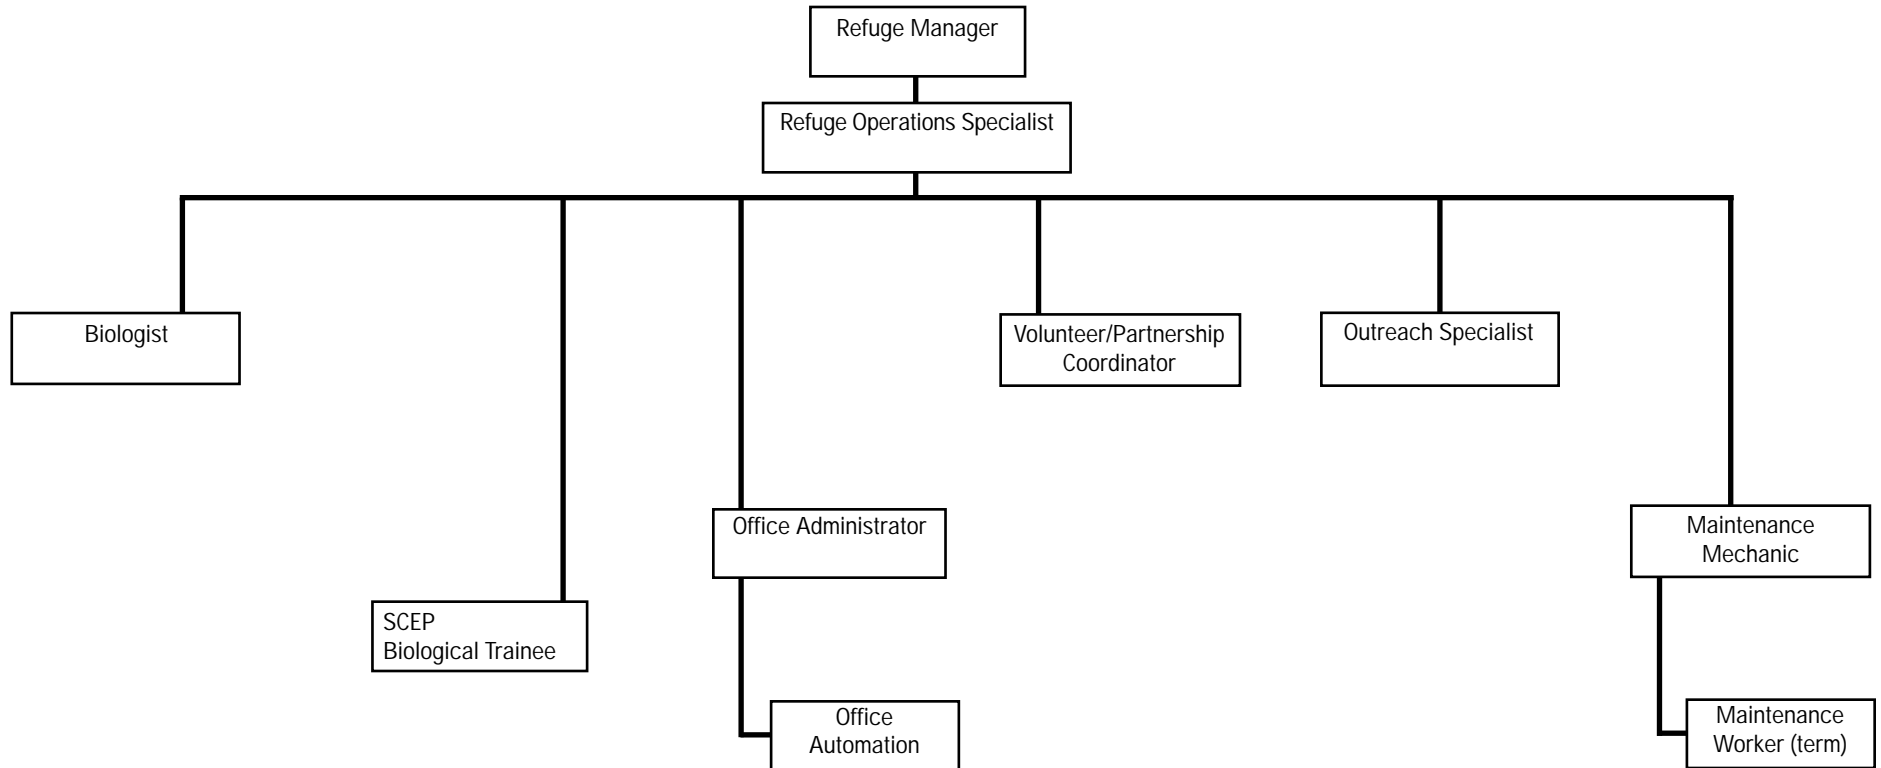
Refuge Manager

Refuge Operations Specialist

Biologist

Volunteer/Partnership Coordinator

Outreach Specialist

Office Administrator

Maintenance Mechanic

SCEP Biological Trainee

Office Automation

Maintenance Worker (term)